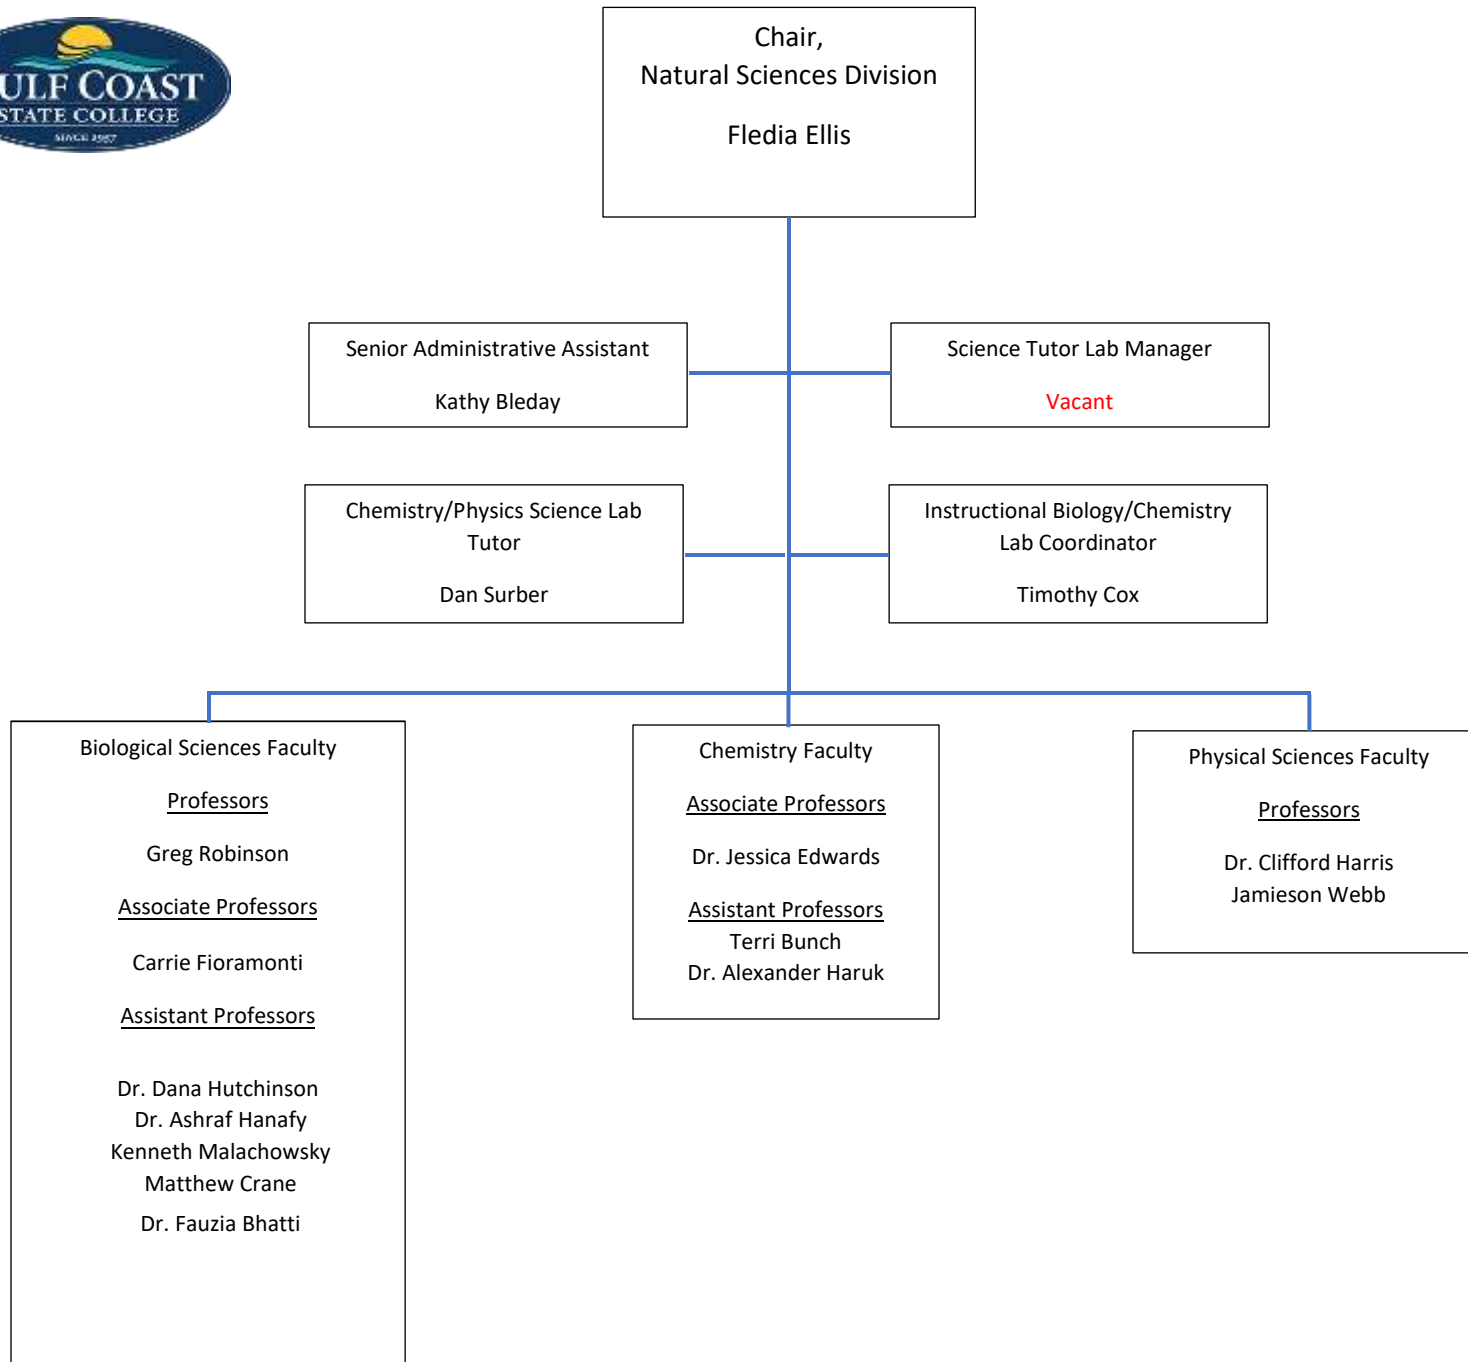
ULF COAST
STATE COLLEGE
SINCE 1957

Chair,
Natural Sciences Division

Fledia Ellis

Senior Administrative Assistant

Kathy Bleday

Science Tutor Lab Manager

Vacant

Chemistry/Physics Science Lab Tutor

Dan Surber

Instructional Biology/Chemistry Lab Coordinator

Timothy Cox

Biological Sciences Faculty

Professors

Greg Robinson

Associate Professors

Carrie Fioramonti

Assistant Professors

Dr. Dana Hutchinson
Dr. Ashraf Hanafy
Kenneth Malachowsky
Matthew Crane
Dr. Fauzia Bhatti

Chemistry Faculty

Associate Professors

Dr. Jessica Edwards

Assistant Professors
Terri Bunch
Dr. Alexander Haruk

Physical Sciences Faculty

Professors

Dr. Clifford Harris
Jamieson Webb